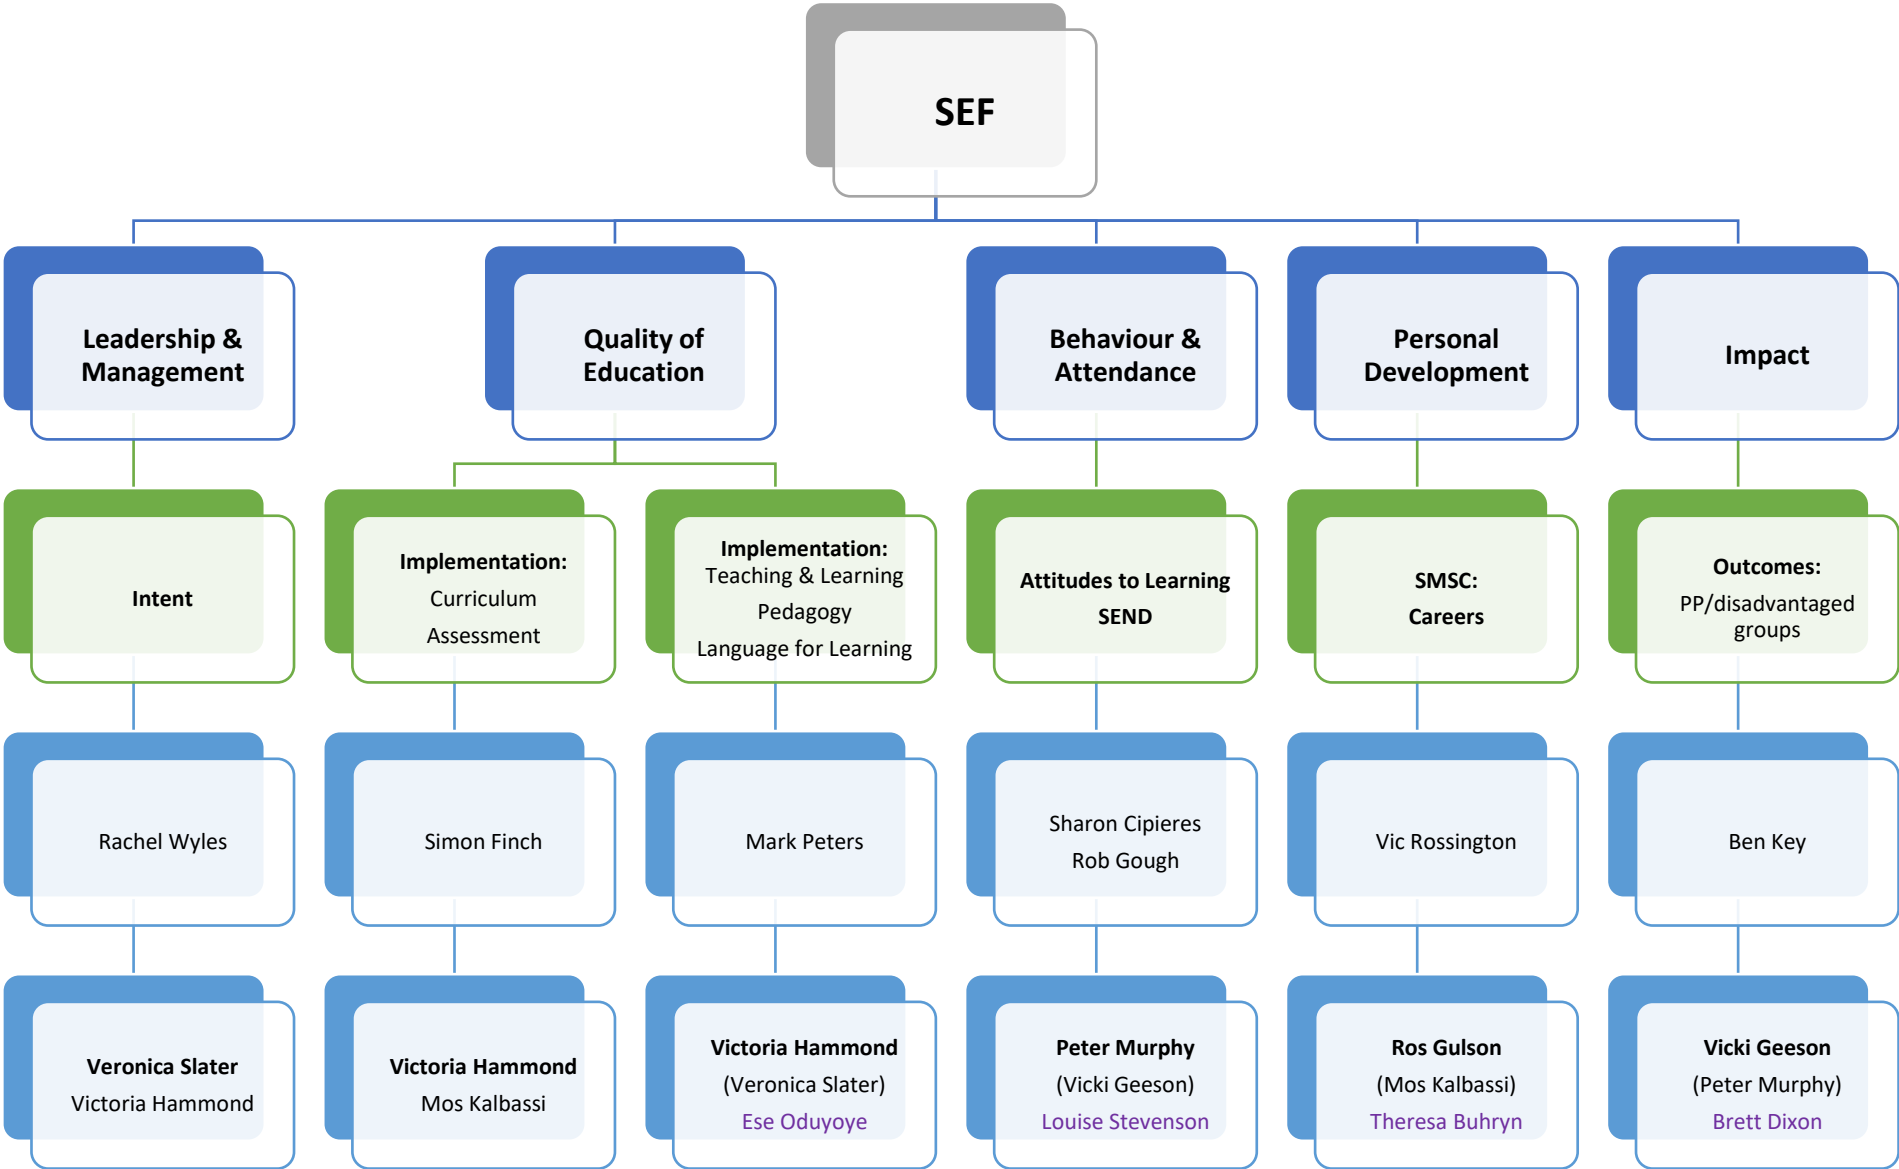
SEF

Leadership & Management

Intent

Rachel Wyles

Veronica Slater
Victoria Hammond

Quality of Education

Implementation:
Curriculum
Assessment

Simon Finch

Victoria Hammond
Mos Kalbassi

Implementation:
Teaching & Learning
Pedagogy
Language for Learning

Mark Peters

Victoria Hammond
(Veronica Slater)
Ese Oduyoye

Behaviour & Attendance

Attitudes to Learning
SEND

Sharon Cipieres
Rob Gough

Peter Murphy
(Vicki Geeson)
Louise Stevenson

Personal Development

SMSC:
Careers

Vic Rossington

Ros Gulson
(Mos Kalbassi)
Theresa Buhryn

Impact

Outcomes:
PP/disadvantaged groups

Ben Key

Vicki Geeson
(Peter Murphy)
Brett Dixon